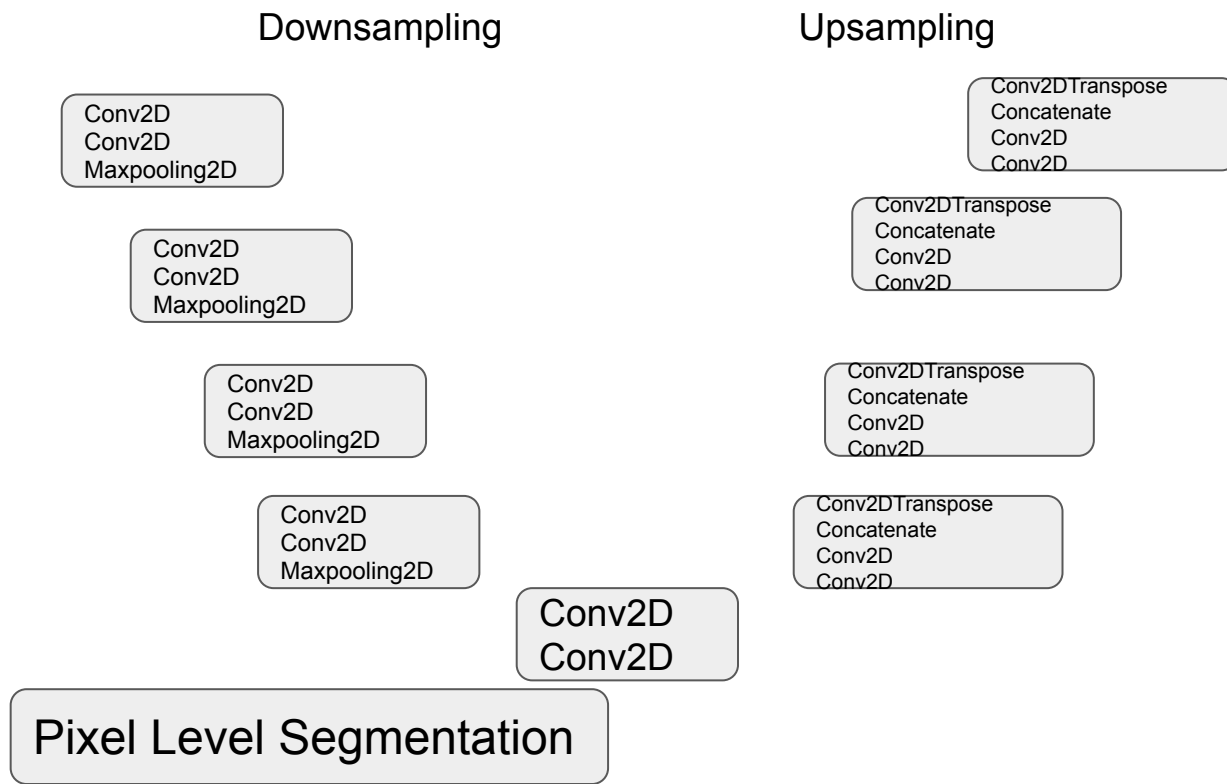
Downsampling

Upsampling

Conv2D
Conv2D
Maxpooling2D

Conv2D
Conv2D
Maxpooling2D

Conv2D
Conv2D
Maxpooling2D

Conv2D
Conv2D
Maxpooling2D

Conv2D
Conv2D

Conv2DTranspose
Concatenate
Conv2D
Conv2D

Conv2DTranspose
Concatenate
Conv2D
Conv2D

Conv2DTranspose
Concatenate
Conv2D
Conv2D

Conv2DTranspose
Concatenate
Conv2D
Conv2D

Pixel Level Segmentation